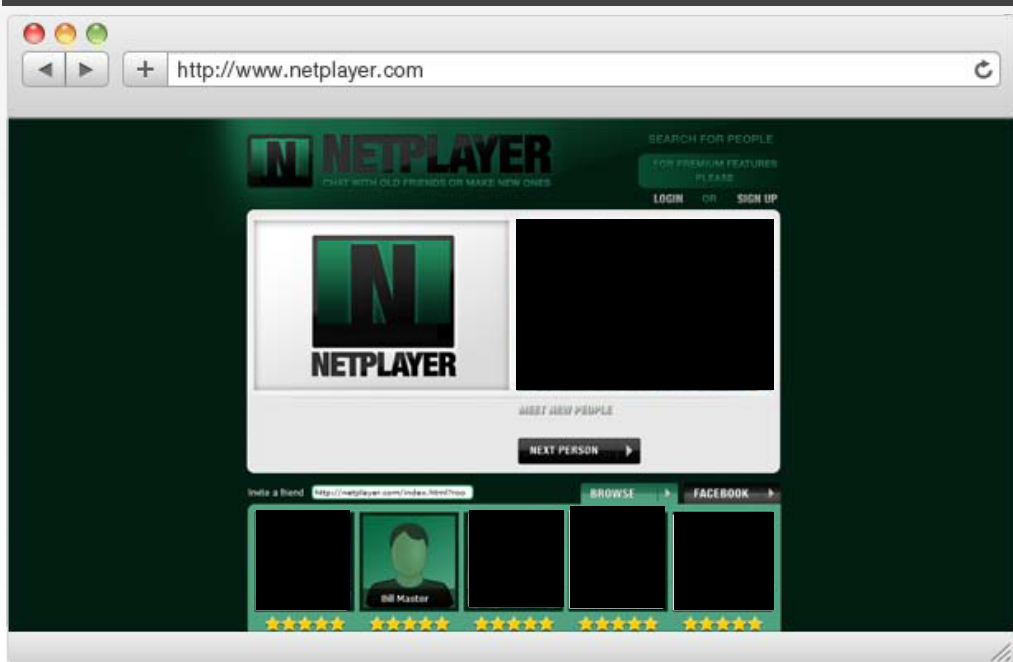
http://www.netplayer.com

N NETPLAYER
CHAT WITH OLD FRIENDS OR MAKE NEW ONES

SEARCH FOR PEOPLE
FOR PREMIUM FEATURES PLEASE
LOGIN OR SIGN UP

N
NETPLAYER

MEET NEW PEOPLE

NEXT PERSON

Invite a friend http://netplayer.com/index.html?roo

BROWSE
FACEBOOK

Bill Master